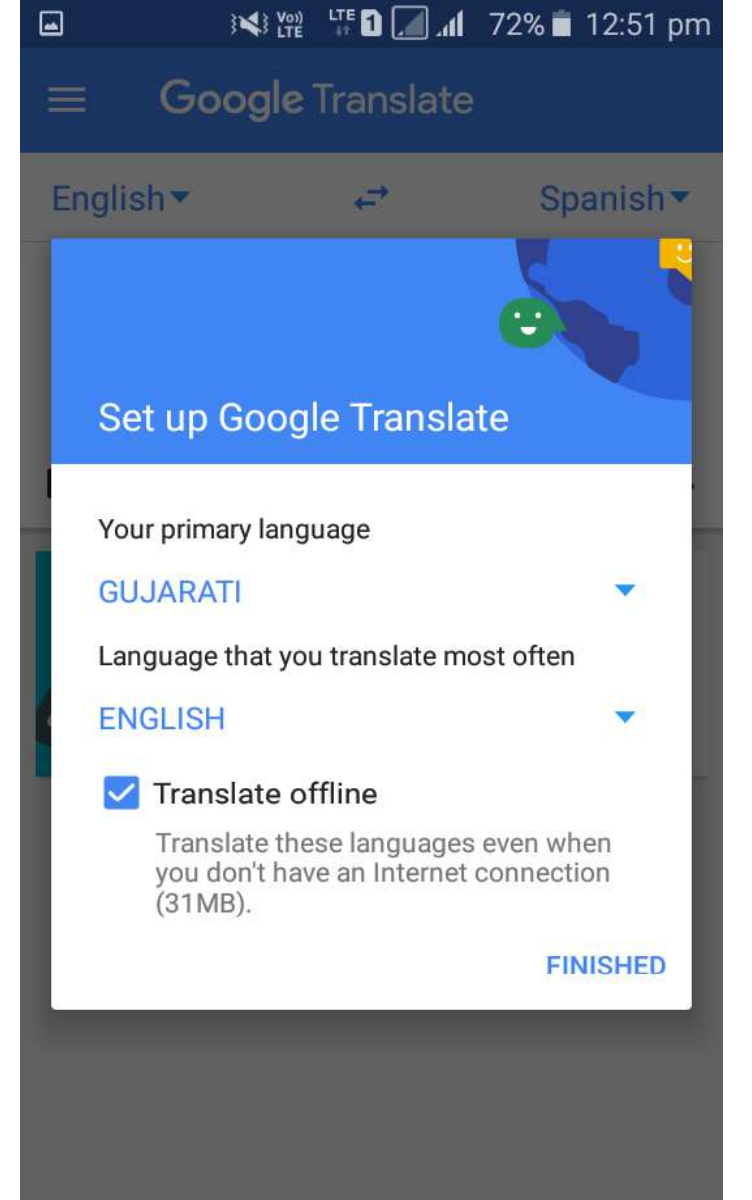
Vo) LTE LTE 1 72% 12:51 pm

Google Translate

English

Spanish

Set up Google Translate

Your primary language

GUJARATI

Language that you translate most often

ENGLISH

Translate offline

Translate these languages even when you don't have an Internet connection (31MB).

FINISHED